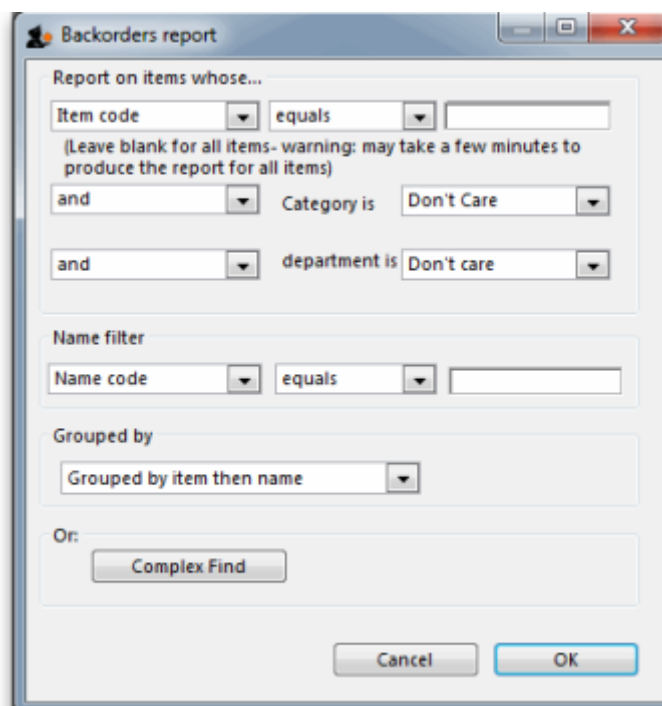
Backorders report

Report on items whose...

Item code

equals

(Leave blank for all items- warning: may take a few minutes to produce the report for all items)

and

Category is

Don't Care

and

department is

Don't care

Name filter

Name code

equals

Grouped by

Grouped by item then name

Or:

Complex Find

Cancel

OK